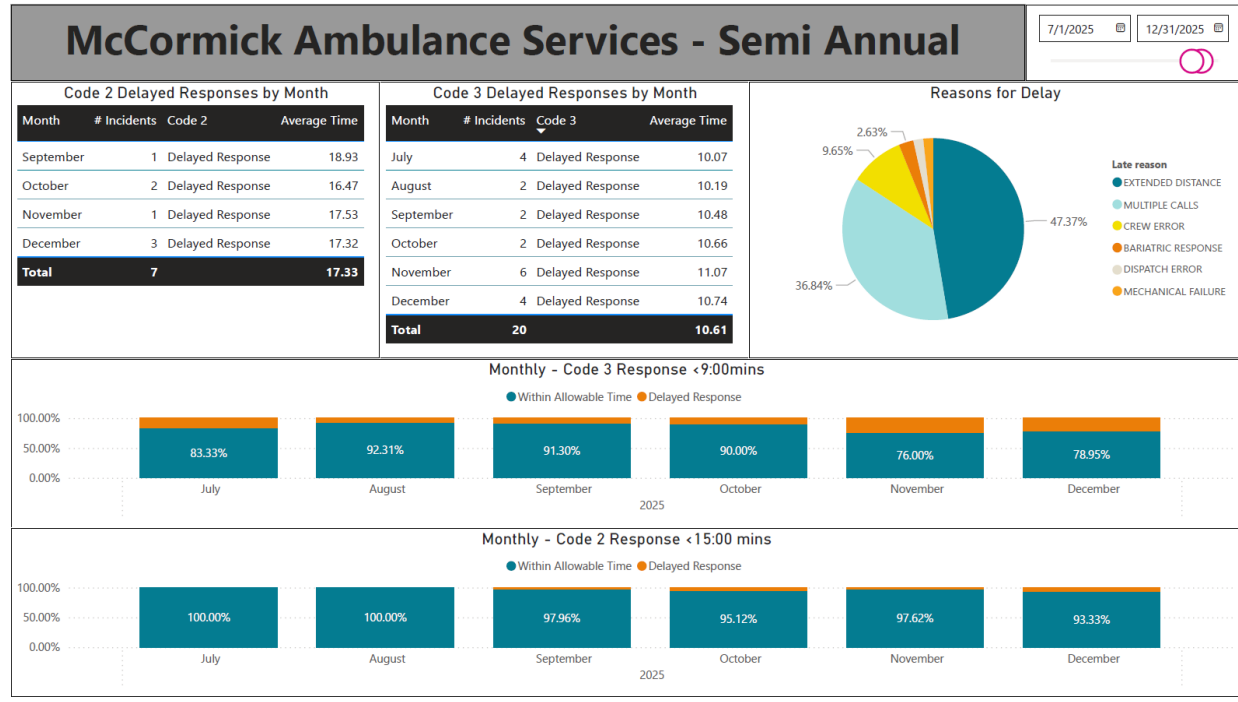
McCormick Ambulance Services - Semi Annual

7/1/2025
12/31/2025

Code 2 Delayed Responses by Month

| Month | # Incidents | Code 2 | Average Time |
|---|---|---|---|
| September | 1 | Delayed Response | 18.93 |
| October | 2 | Delayed Response | 16.47 |
| November | 1 | Delayed Response | 17.53 |
| December | 3 | Delayed Response | 17.32 |
| Total | 7 | | 17.33 |

Code 3 Delayed Responses by Month

| Month | # Incidents | Code 3 | Average Time |
|---|---|---|---|
| July | 4 | Delayed Response | 10.07 |
| August | 2 | Delayed Response | 10.19 |
| September | 2 | Delayed Response | 10.48 |
| October | 2 | Delayed Response | 10.66 |
| November | 6 | Delayed Response | 11.07 |
| December | 4 | Delayed Response | 10.74 |
| Total | 20 | | 10.61 |

Reasons for Delay

2.63%
9.65%
47.37%
36.84%

Late reason
EXTENDED DISTANCE
MULTIPLE CALLS
CREW ERROR
BARIATRIC RESPONSE
DISPATCH ERROR
MECHANICAL FAILURE

Monthly - Code 3 Response <9:00mins

Within Allowable Time Delayed Response

100.00%
50.00%
0.00%

83.33% 92.31% 91.30% 90.00% 76.00% 78.95%

July August September October November December
2025

Monthly - Code 2 Response <15:00 mins

Within Allowable Time Delayed Response

100.00%
50.00%
0.00%

100.00% 100.00% 97.96% 95.12% 97.62% 93.33%

July August September October November December
2025